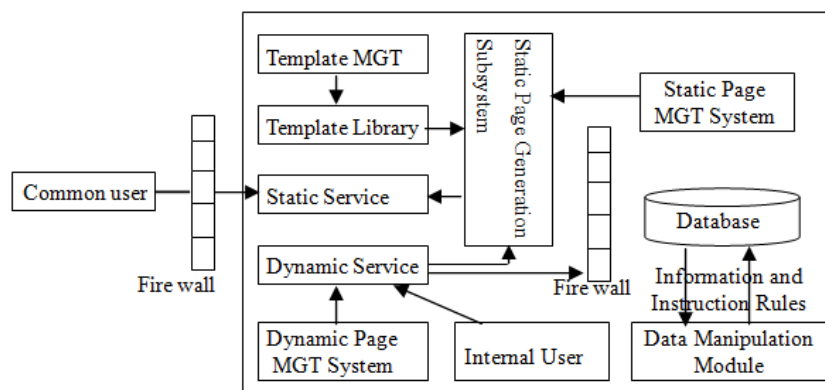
Template MGT

Template Library

Static Page Generation Subsystem

Static Page MGT System

Common user

Static Service

Database

Fire wall

Dynamic Service

Fire wall

Information and Instruction Rules

Dynamic Page MGT System

Internal User

Data Manipulation Module